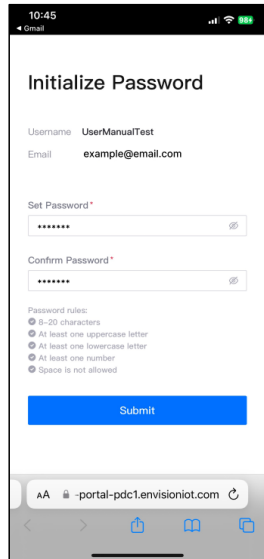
10:45
◂ Gmail
98+

Initialize Password

Username UserManualTest
Email example@email.com

Set Password*
•••••••

Confirm Password*
•••••••

Password rules:
8~20 characters
At least one uppercase letter
At least one lowercase letter
At least one number
Space is not allowed

Submit

AA -portal-pdc1.envisioniot.com